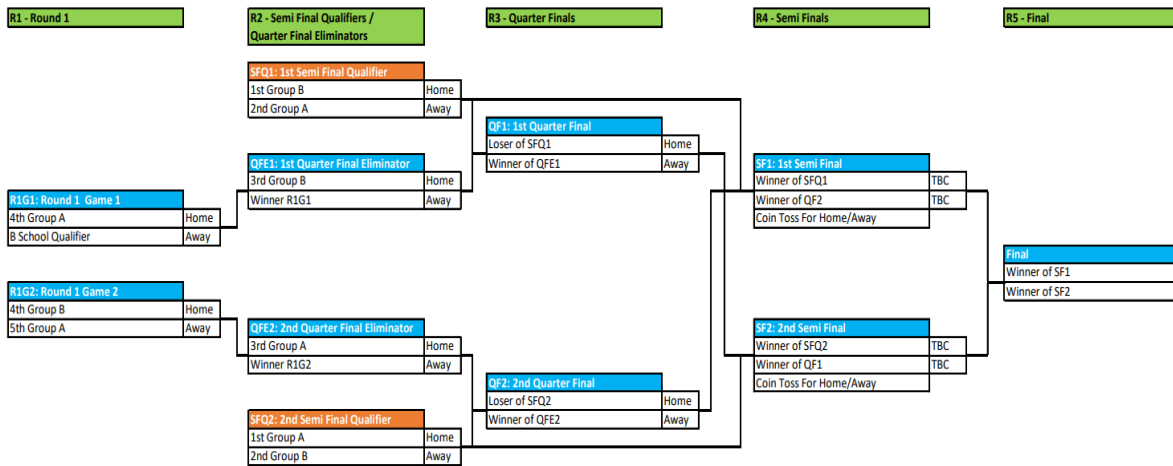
R1 - Round 1

R2 - Semi Final Qualifiers / Quarter Final Eliminators

R3 - Quarter Finals

R4 - Semi Finals

R5 - Final

SFQ1: 1st Semi Final Qualifier
| | |
|---|---|
| 1st Group B | Home |
| 2nd Group A | Away |

QF1: 1st Quarter Final
| | |
|---|---|
| Loser of SFQ1 | Home |
| Winner of QFE1 | Away |

QFE1: 1st Quarter Final Eliminator
| | |
|---|---|
| 3rd Group B | Home |
| Winner R1G1 | Away |

SF1: 1st Semi Final
| | |
|---|---|
| Winner of SFQ1 | TBC |
| Winner of QF2 | TBC |
| Coin Toss For Home/Away | |

R1G1: Round 1 Game 1
| | |
|---|---|
| 4th Group A | Home |
| B School Qualifier | Away |

Final
| |
|---|
| Winner of SF1 |
| Winner of SF2 |

R1G2: Round 1 Game 2
| | |
|---|---|
| 4th Group B | Home |
| 5th Group A | Away |

QFE2: 2nd Quarter Final Eliminator
| | |
|---|---|
| 3rd Group A | Home |
| Winner R1G2 | Away |

SF2: 2nd Semi Final
| | |
|---|---|
| Winner of SFQ2 | TBC |
| Winner of QF1 | TBC |
| Coin Toss For Home/Away | |

QF2: 2nd Quarter Final
| | |
|---|---|
| Loser of SFQ2 | Home |
| Winner of QFE2 | Away |

SFQ2: 2nd Semi Final Qualifier
| | |
|---|---|
| 1st Group A | Home |
| 2nd Group B | Away |